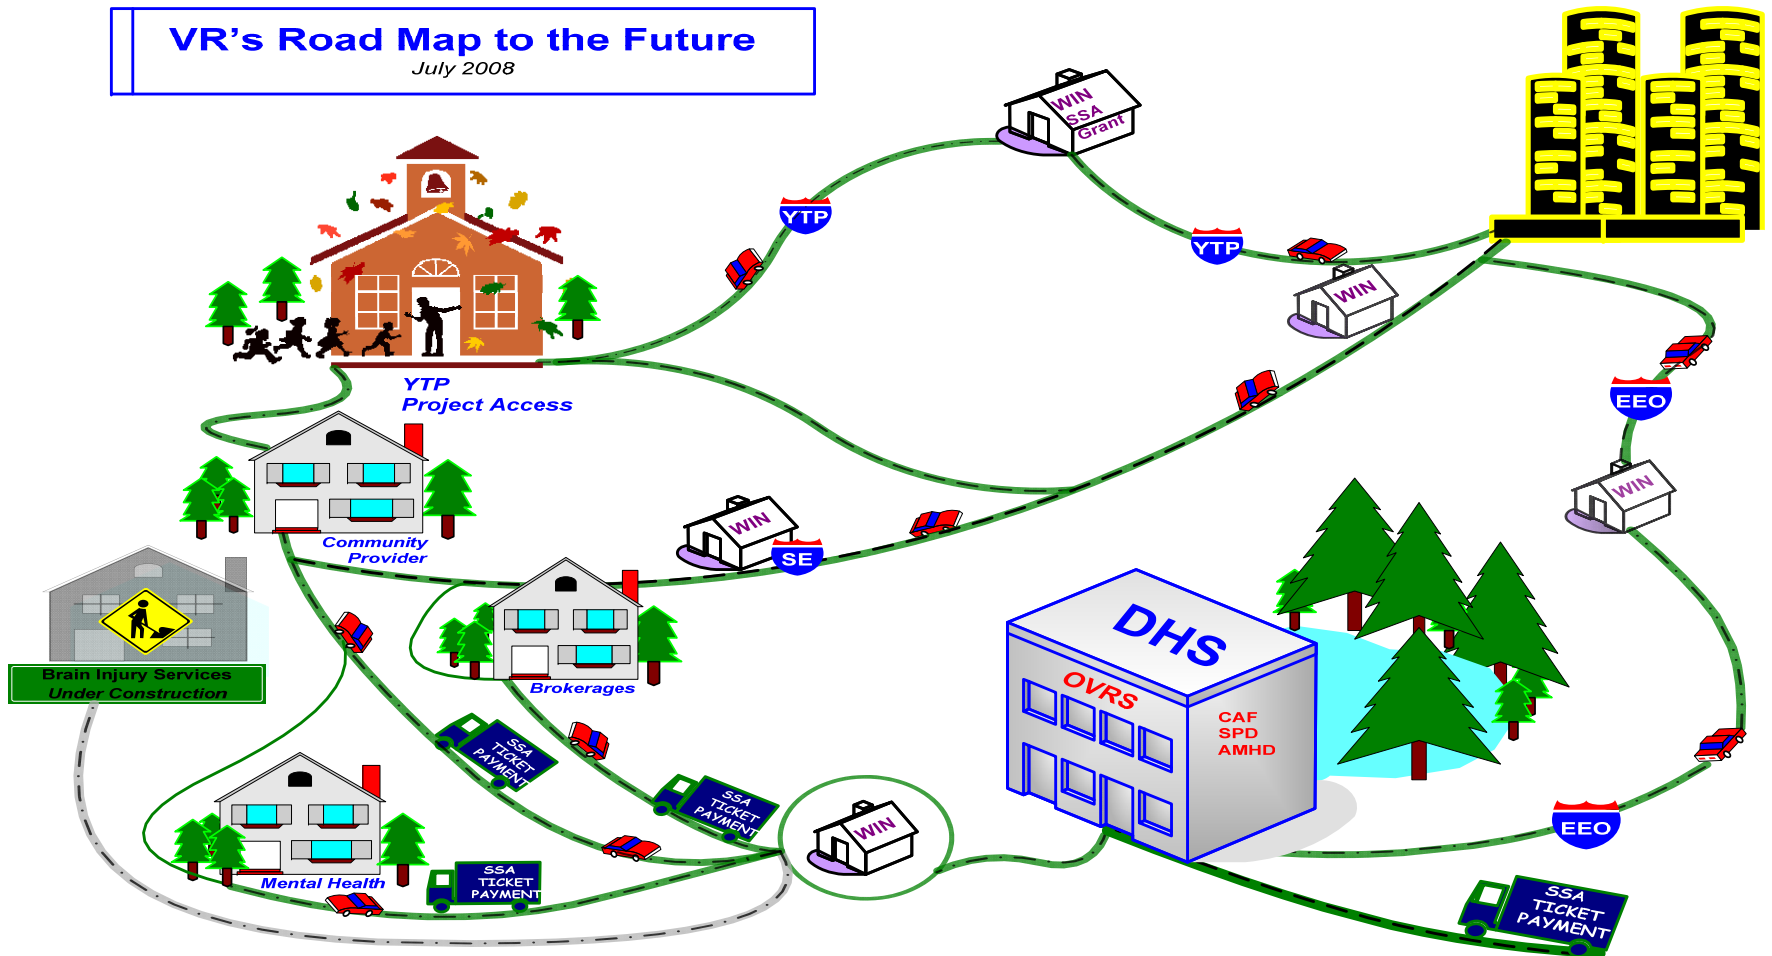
VR's Road Map to the Future
July 2008

WIN
SSA
Grant

YTP

YTP

WIN

YTP
Project Access

EEO

Community Provider

WIN

SE

WIN

Brain Injury Services
Under Construction

Brokerages

DHS

OVRS

CAF
SPD
AMHD

SSA TICKET PAYMENT

SSA TICKET PAYMENT

WIN

EEO

Mental Health

SSA TICKET PAYMENT

SSA TICKET PAYMENT